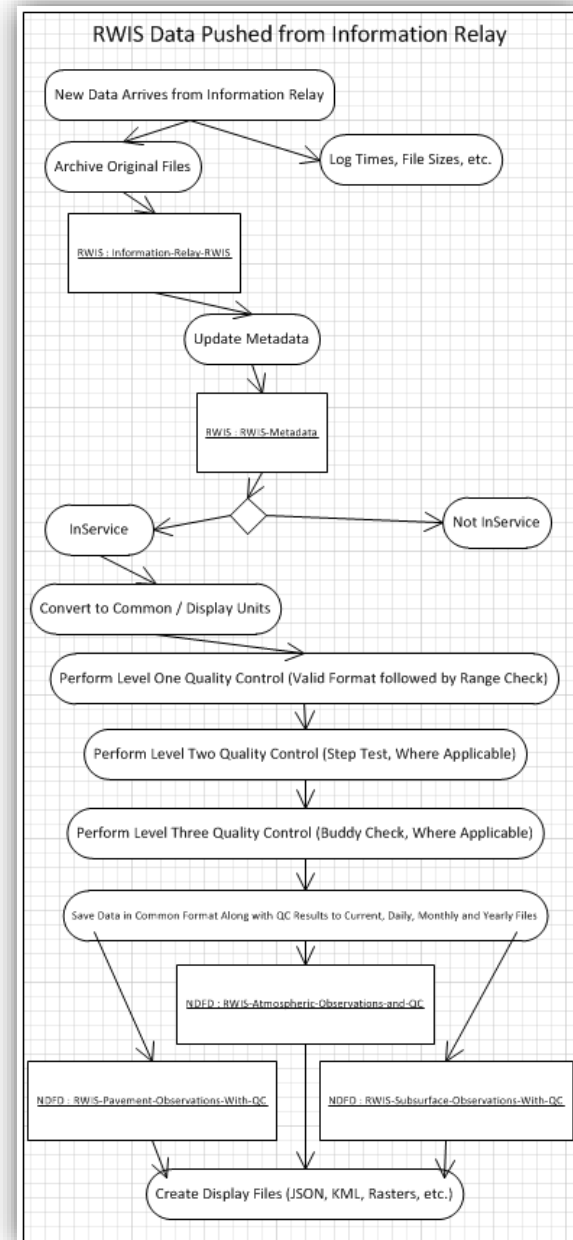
RWIS Data Pushed from Information Relay

New Data Arrives from Information Relay

Archive Original Files

Log Times, File Sizes, etc.

RWIS : Information-Relay-RWIS

Update Metadata

RWIS : RWIS-Metadata

InService

Not InService

Convert to Common / Display Units

Perform Level One Quality Control (Valid Format followed by Range Check)

Perform Level Two Quality Control (Step Test, Where Applicable)

Perform Level Three Quality Control (Buddy Check, Where Applicable)

Save Data in Common Format Along with QC Results to Current, Daily, Monthly and Yearly Files

NDFD : RWIS-Atmospheric-Observations-and-QC

NDFD : RWIS-Pavement-Observations-With-QC

NDFD : RWIS-Subsurface-Observations-With-QC

Create Display Files (JSON, KML, Rasters, etc.)